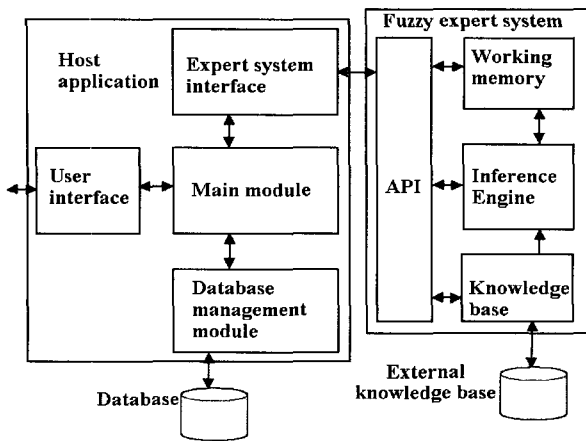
Host application

Expert system interface

User interface

Main module

Database management module

Database

Fuzzy expert system

API

Working memory

Inference Engine

Knowledge base

External knowledge base